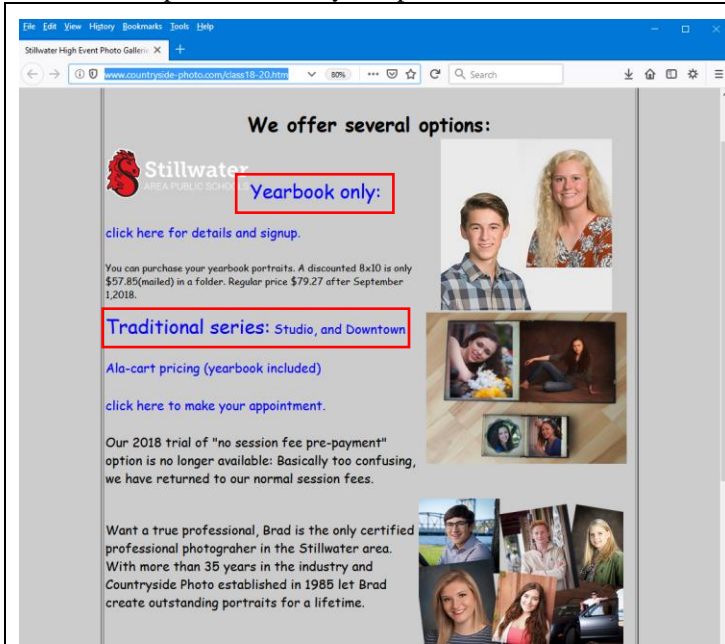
File Edit View History Bookmarks Tools Help

Stillwater High Event Photo Galleri ✕ +

www.countryside-photo.com/class18-20.htm 80% Search

We offer several options:

Stillwater AREA PUBLIC SCHOOLS

Yearbook only:

click here for details and signup.

You can purchase your yearbook portraits. A discounted 8x10 is only $57.85(mailed) in a folder. Regular price $79.27 after September 1,2018.

Traditional series: Studio, and Downtown

Ala-cart pricing (yearbook included)

click here to make your appointment.

Our 2018 trial of "no session fee pre-payment" option is no longer available: Basically too confusing, we have returned to our normal session fees.

Want a true professional, Brad is the only certified professional photograher in the Stillwater area. With more than 35 years in the industry and Countryside Photo established in 1985 let Brad create outstanding portraits for a lifetime.